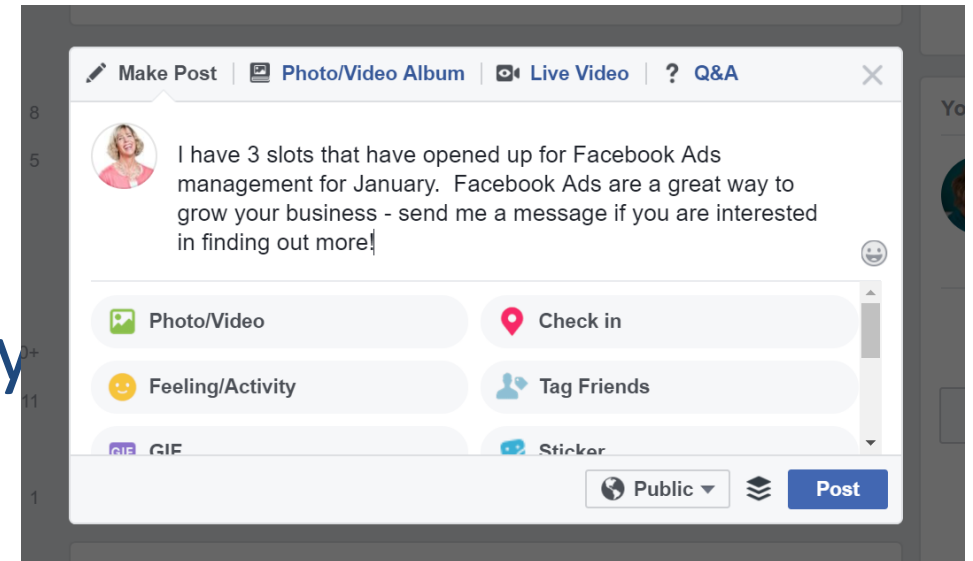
Make Post | Photo/Video Album | Live Video | ? Q&A

I have 3 slots that have opened up for Facebook Ads management for January. Facebook Ads are a great way to grow your business - send me a message if you are interested in finding out more!

Photo/Video
Check in
Feeling/Activity
Tag Friends
GIF
Sticker

Public
Post